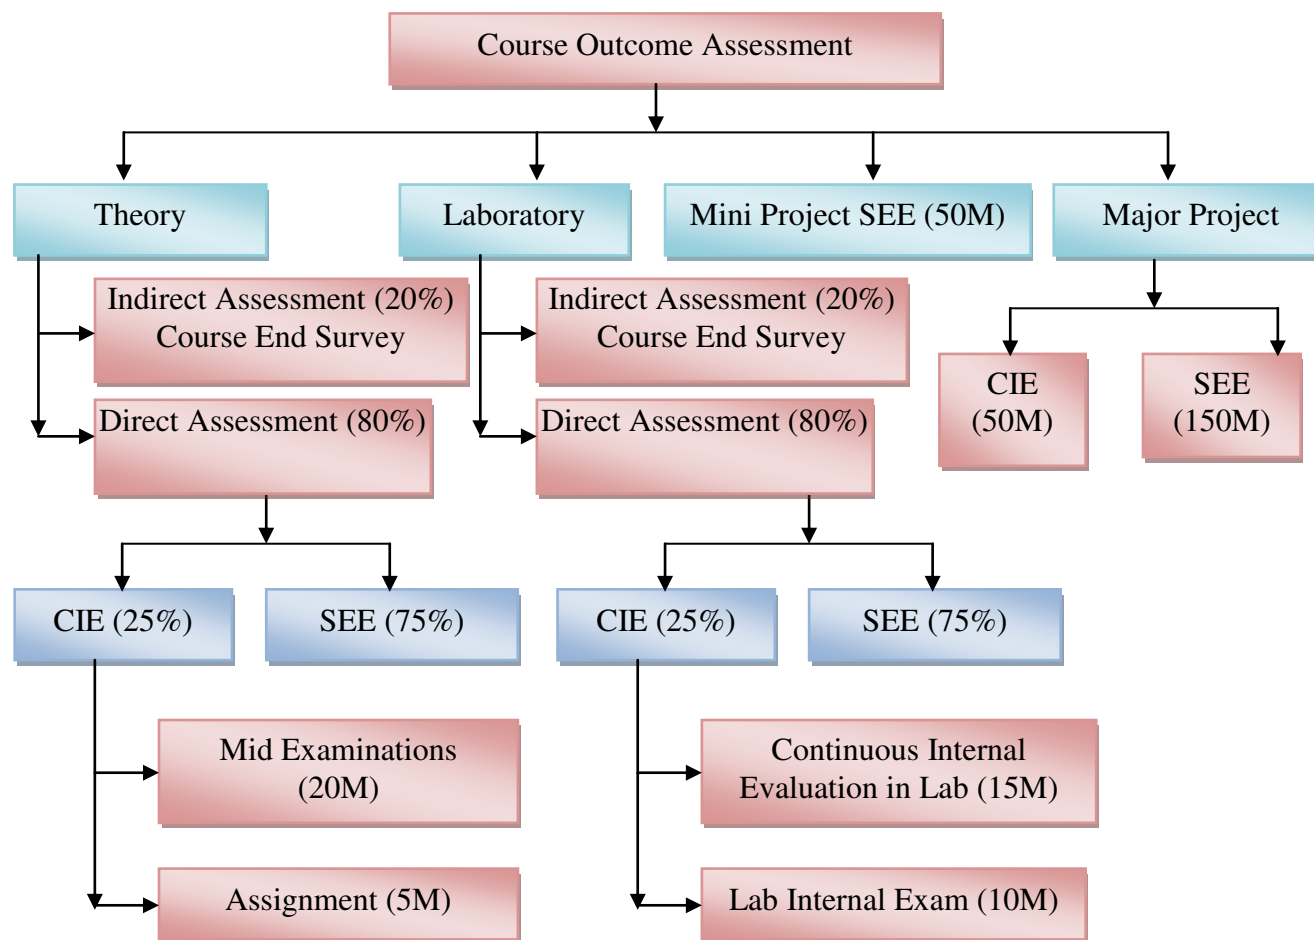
Course Outcome Assessment

Theory

Laboratory

Mini Project SEE (50M)

Major Project

Indirect Assessment (20%) Course End Survey

Direct Assessment (80%)

Indirect Assessment (20%) Course End Survey

Direct Assessment (80%)

CIE (50M)

SEE (150M)

CIE (25%)

SEE (75%)

CIE (25%)

SEE (75%)

Mid Examinations (20M)

Assignment (5M)

Continuous Internal Evaluation in Lab (15M)

Lab Internal Exam (10M)